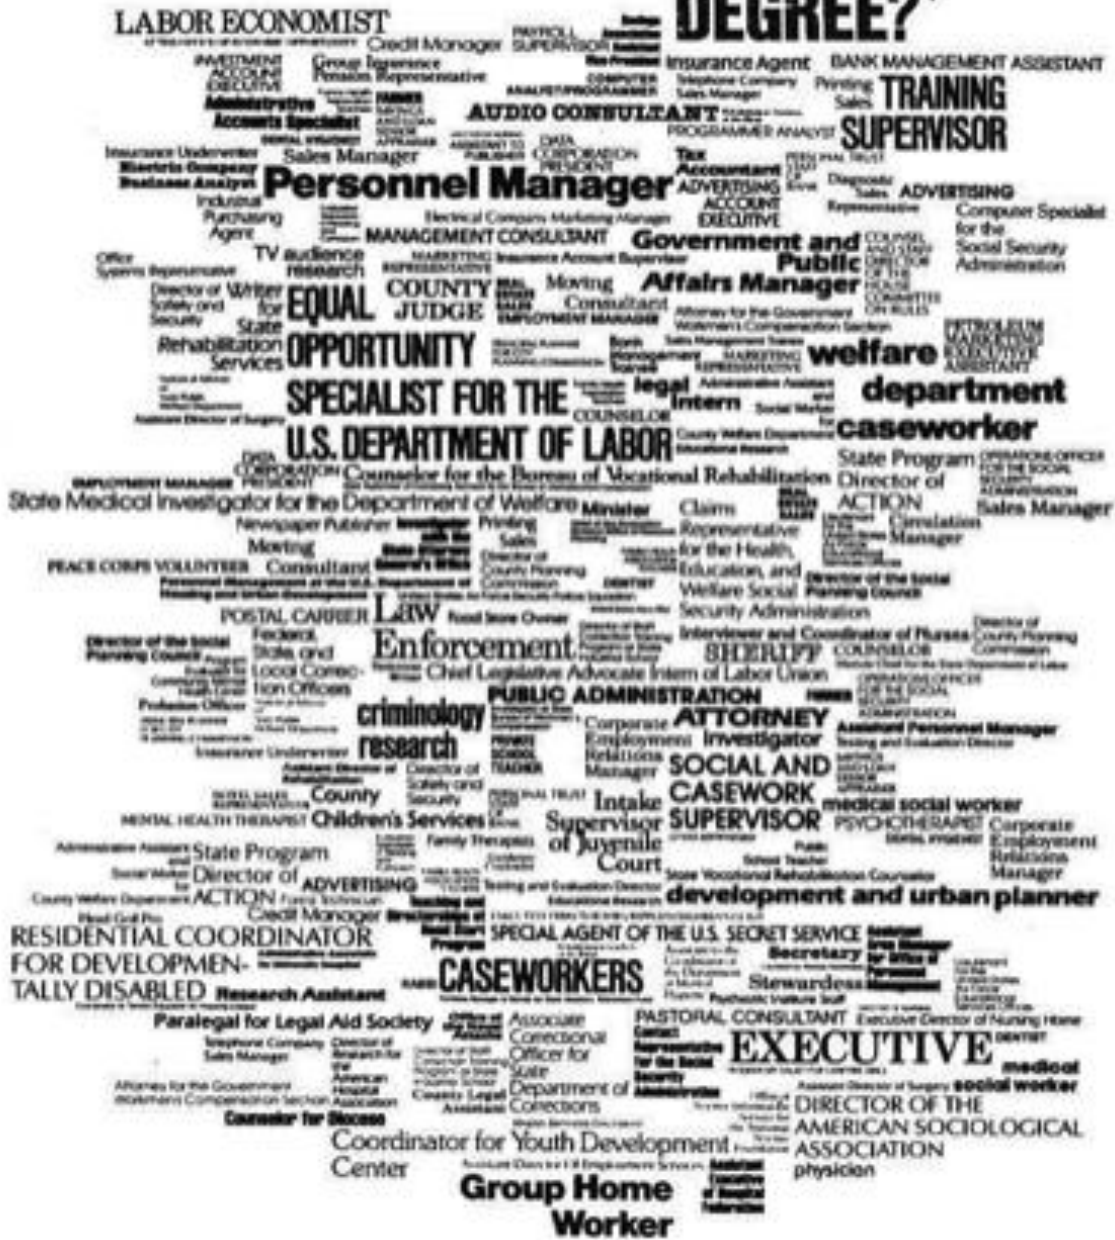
LABOR ECONOMIST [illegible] Credit Manager PAYROLL SUPERVISOR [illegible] DEGREE?

INVESTMENT ACCOUNT EXECUTIVE Group Insurance Pension Representative Insurance Agent BANK MANAGEMENT ASSISTANT Telephone Company Sales Manager Printing Sales TRAINING SUPERVISOR

Administrative Accounts Specialist FARMER COMPUTER ANALYST/PROGRAMMER AUDIO CONSULTANT PROGRAMMER ANALYST

Insurance Underwriter Electric Company Business Analyst Sales Manager DATA CORPORATION PRESIDENT Tax Accountant PERSONAL TRUST

Personnel Manager ADVERTISING ACCOUNT EXECUTIVE Diagnostic Sales Representative ADVERTISING

Industrial Purchasing Agent Electrical Company Marketing Manager Computer Specialist for the Social Security Administration

MANAGEMENT CONSULTANT Government and Public Affairs Manager

Office Systems Representative TV audience research MARKETING REPRESENTATIVE Insurance Account Supervisor DIRECTOR OF THE HOUSE COMMITTEE ON RULES

Director of Safety and Security Writer for State EQUAL COUNTY JUDGE Moving Consultant EMPLOYMENT MANAGER Attorney for the Government Workmen's Compensation Section

Rehabilitation Services OPPORTUNITY Sales Management Trainee MARKETING REPRESENTATIVE welfare PETROLEUM MARKETING EXECUTIVE ASSISTANT

SPECIALIST FOR THE legal intern COUNSELOR Administrative Assistant Social Worker department

Assistant Director of Surgery

U.S. DEPARTMENT OF LABOR County Welfare Department caseworker

DATA CORPORATION PRESIDENT Counselor for the Bureau of Vocational Rehabilitation State Program Director of ACTION OPERATIONS OFFICER FOR THE SOCIAL SECURITY ADMINISTRATION

EMPLOYMENT MANAGER State Medical Investigator for the Department of Welfare Minister Claims Representative for the Health, Education, and Welfare Social Security Administration Sales Manager Circulation Manager

Newspaper Publisher Printing Sales Moving Consultant Director of County Planning Commission DENTIST Director of the Social Planning Council

PEACE CORPS VOLUNTEER

POSTAL CARRIER Law Food Store Owner

Director of the Social Planning Council Federal, State, and Local Correction Officers Enforcement Interviewer and Coordinator of Nurses SHERIFF COUNSELOR Director of County Planning Commission

Probation Officer Chief Legislative Advocate Intern of Labor Union

PUBLIC ADMINISTRATION OPERATIONS OFFICER FOR THE SOCIAL SECURITY ADMINISTRATION

criminology research Corporate Employment Relations Manager ATTORNEY Investigator Assistant Personnel Manager Testing and Evaluation Director

Insurance Underwriter PRIVATE SCHOOL TEACHER SOCIAL AND CASEWORK SUPERVISOR

Assistant Director of Rehabilitation Director of Safety and Security PERSONAL TRUST Intake Supervisor of Juvenile Court medical social worker

HOTEL SALES REPRESENTATIVE County

MENTAL HEALTH THERAPIST Children's Services Family Therapist PSYCHOTHERAPIST DENTAL HYGIENIST Corporate Employment Relations Manager

Administrative Assistant State Program Social Worker Director of ACTION ADVERTISING Public School Teacher State Vocational Rehabilitation Counselor

County Welfare Department Testing and Evaluation Director development and urban planner

Head Golf Pro Credit Manager

RESIDENTIAL COORDINATOR FOR DEVELOPMENTALLY DISABLED SPECIAL AGENT OF THE U.S. SECRET SERVICE Secretary Stewardess

CASEWORKERS Research Assistant Psychiatric Institute Staff

Paralegal for Legal Aid Society Associate Correctional Officer for State Department of Corrections PASTORAL CONSULTANT Executive Director of Nursing Home

Telephone Company Sales Manager Director of Research for the American Hospital Association Contact Representative for the Social Security Administration EXECUTIVE DENTIST medical social worker

Attorney for the Government Workmen's Compensation Section County Legal Assistant Assistant Director of Surgery

Counselor for Diocese DIRECTOR OF THE AMERICAN SOCIOLOGICAL ASSOCIATION

Coordinator for Youth Development Center physician

Group Home Worker